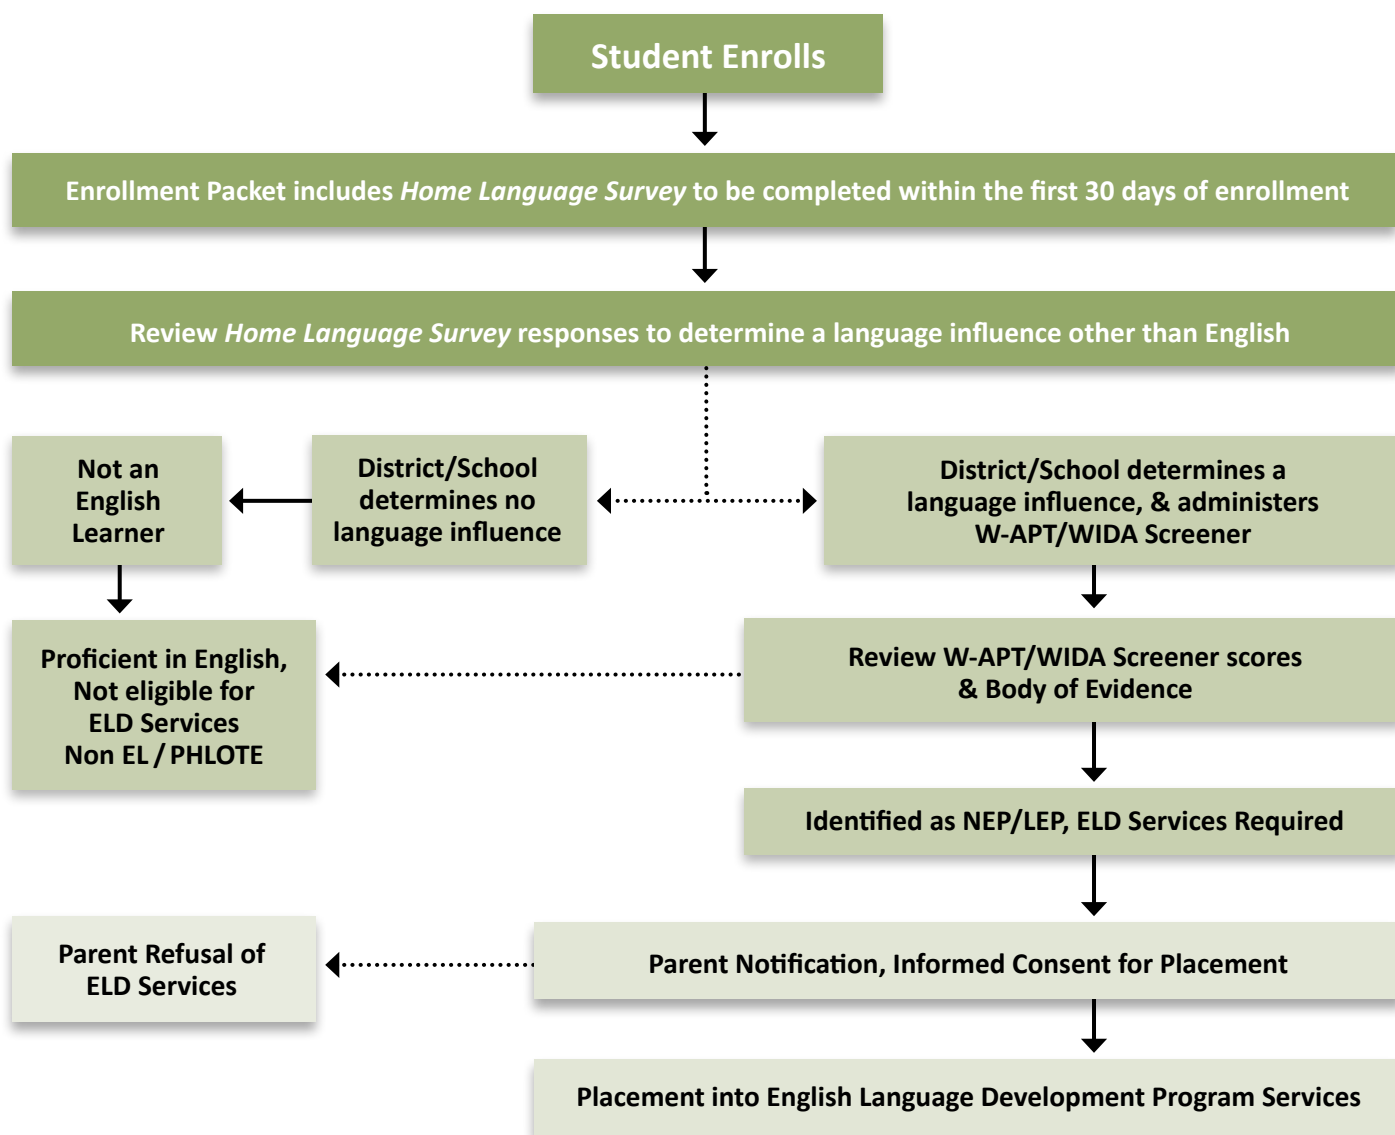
Student Enrolls

Enrollment Packet includes *Home Language Survey* to be completed within the first 30 days of enrollment

Review *Home Language Survey* responses to determine a language influence other than English

Not an English Learner

District/School determines no language influence

District/School determines a language influence, & administers W-APT/WIDA Screener

Proficient in English, Not eligible for ELD Services Non EL / PHLOTE

Review W-APT/WIDA Screener scores & Body of Evidence

Identified as NEP/LEP, ELD Services Required

Parent Refusal of ELD Services

Parent Notification, Informed Consent for Placement

Placement into English Language Development Program Services